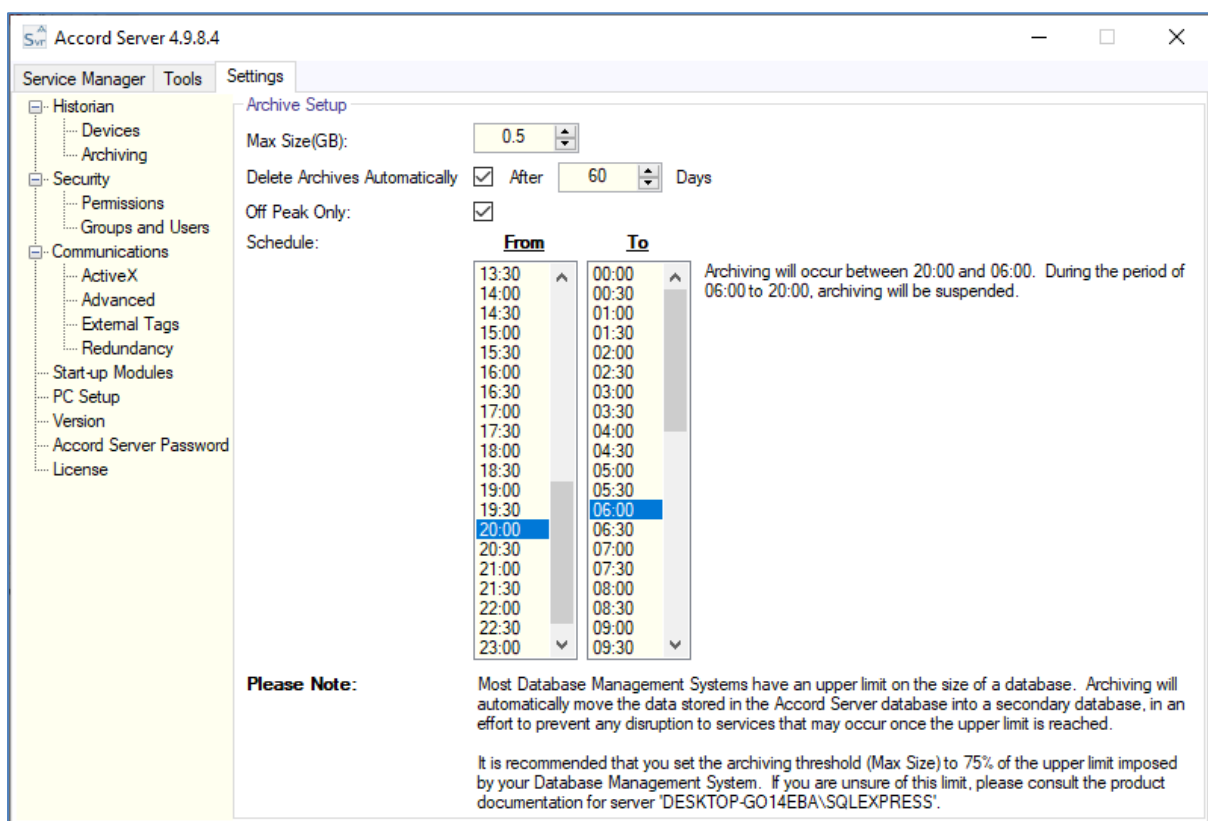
Svr Accord Server 4.9.8.4

Service Manager
Tools
Settings

Historian
Devices
Archiving
Security
Permissions
Groups and Users
Communications
ActiveX
Advanced
External Tags
Redundancy
Start-up Modules
PC Setup
Version
Accord Server Password
License

Archive Setup
Max Size(GB): 0.5
Delete Archives Automatically After 60 Days
Off Peak Only:
Schedule:
From
To

13:30
14:00
14:30
15:00
15:30
16:00
16:30
17:00
17:30
18:00
18:30
19:00
19:30
20:00
20:30
21:00
21:30
22:00
22:30
23:00

00:00
00:30
01:00
01:30
02:00
02:30
03:00
03:30
04:00
04:30
05:00
05:30
06:00
06:30
07:00
07:30
08:00
08:30
09:00
09:30

Archiving will occur between 20:00 and 06:00. During the period of 06:00 to 20:00, archiving will be suspended.

Please Note:
Most Database Management Systems have an upper limit on the size of a database. Archiving will automatically move the data stored in the Accord Server database into a secondary database, in an effort to prevent any disruption to services that may occur once the upper limit is reached.

It is recommended that you set the archiving threshold (Max Size) to 75% of the upper limit imposed by your Database Management System. If you are unsure of this limit, please consult the product documentation for server 'DESKTOP-GO14EBA\SQLEXPRESS'.